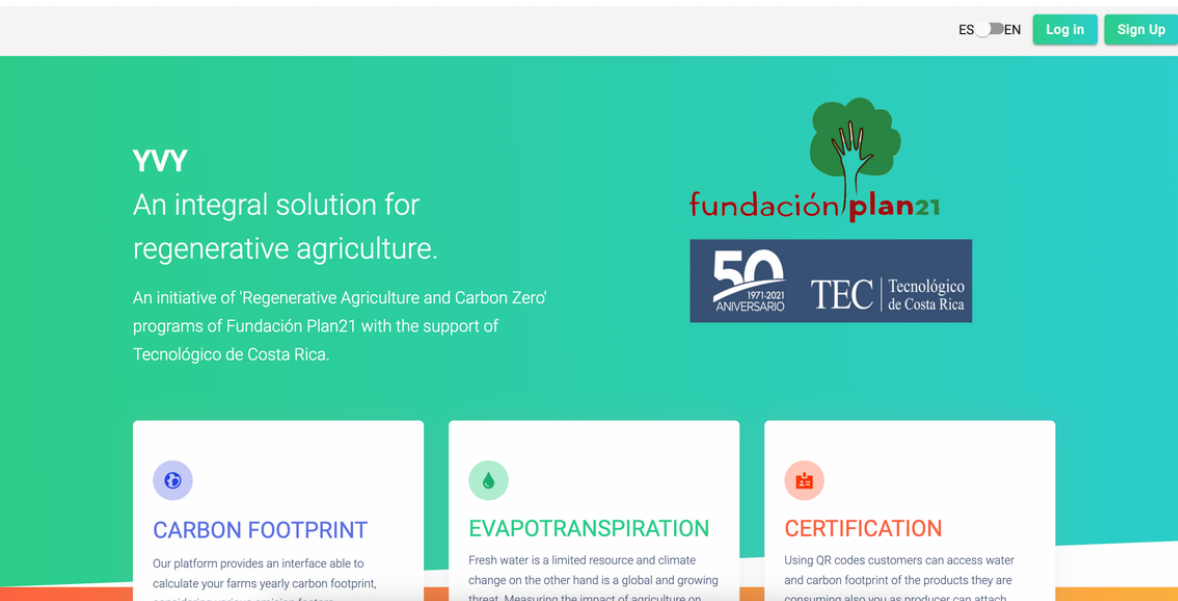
ES EN Log in Sign Up

YVY
An integral solution for regenerative agriculture.

An initiative of 'Regenerative Agriculture and Carbon Zero' programs of Fundación Plan21 with the support of Tecnológico de Costa Rica.

fundación plan21

50 1971-2021 ANIVERSARIO TEC Tecnológico de Costa Rica

CARBON FOOTPRINT
Our platform provides an interface able to calculate your farms yearly carbon footprint, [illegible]

EVAPOTRANSPIRATION
Fresh water is a limited resource and climate change on the other hand is a global and growing threat. Measuring the impact of agriculture on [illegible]

CERTIFICATION
Using QR codes customers can access water and carbon footprint of the products they are consuming also you as producer can attach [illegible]